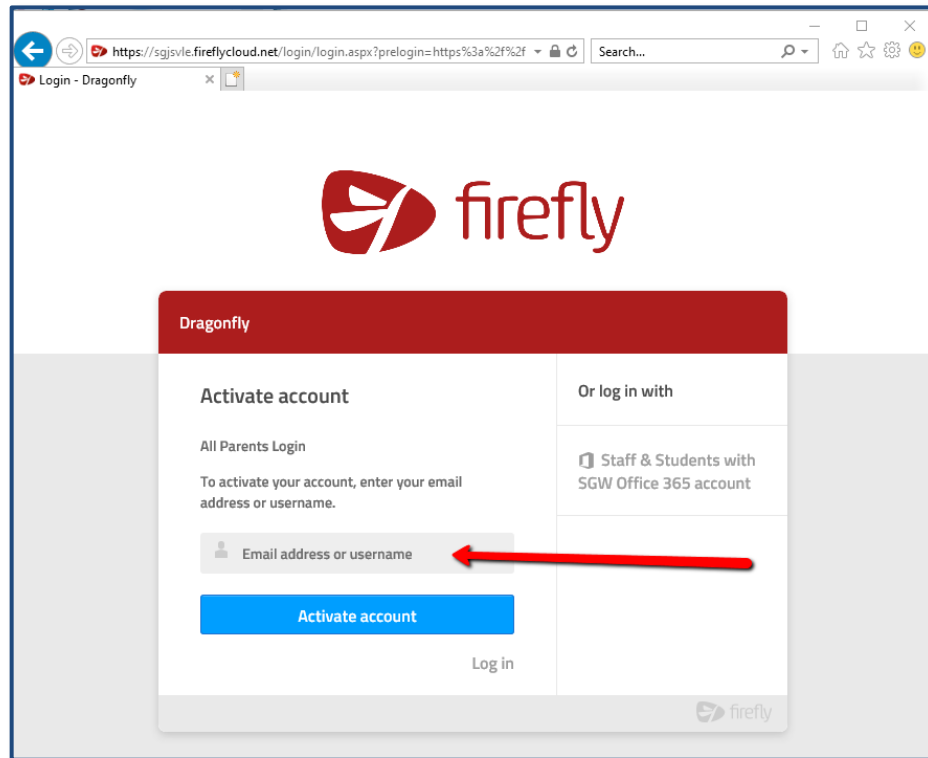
https://sgjsvle.fireflycloud.net/login/login.aspx?prelogin=https%3a%2f%2f

Search...

Login - Dragonfly

firefly

Dragonfly

Activate account

All Parents Login

To activate your account, enter your email address or username.

Email address or username

Activate account

Log in

Or log in with

Staff & Students with SGW Office 365 account

firefly